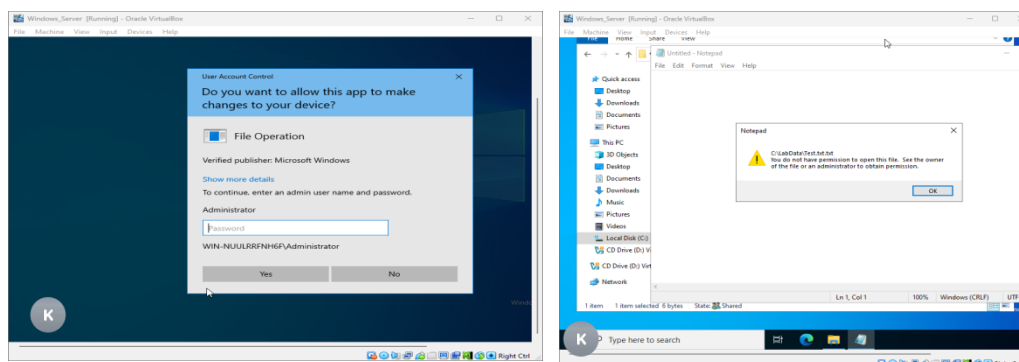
Windows_Server [Running] - Oracle VirtualBox
File Machine View Input Devices Help

User Account Control
Do you want to allow this app to make changes to your device?
File Operation
Verified publisher: Microsoft Windows
Show more details
To continue, enter an admin user name and password.
Administrator
Password
WIN-NUULRRFNH6F\Administrator
Yes
No

Windo

K

Right Ctrl

Windows_Server [Running] - Oracle VirtualBox
File Machine View Input Devices Help
File Home Share View
Untitled - Notepad
File Edit Format View Help
Quick access
Desktop
Downloads
Documents
Pictures
This PC
3D Objects
Desktop
Documents
Downloads
Music
Pictures
Videos
Local Disk (C:)
CD Drive (D:) Vi
CD Drive (D:) Vir
Network

Notepad
C:\LabData\Test.txt.txt
You do not have permission to open this file. See the owner of the file or an administrator to obtain permission.
OK

1 item 1 item selected 6 bytes State: Shared
Ln 1, Col 1 100% Windows (CRLF) UTF

K
Type here to search